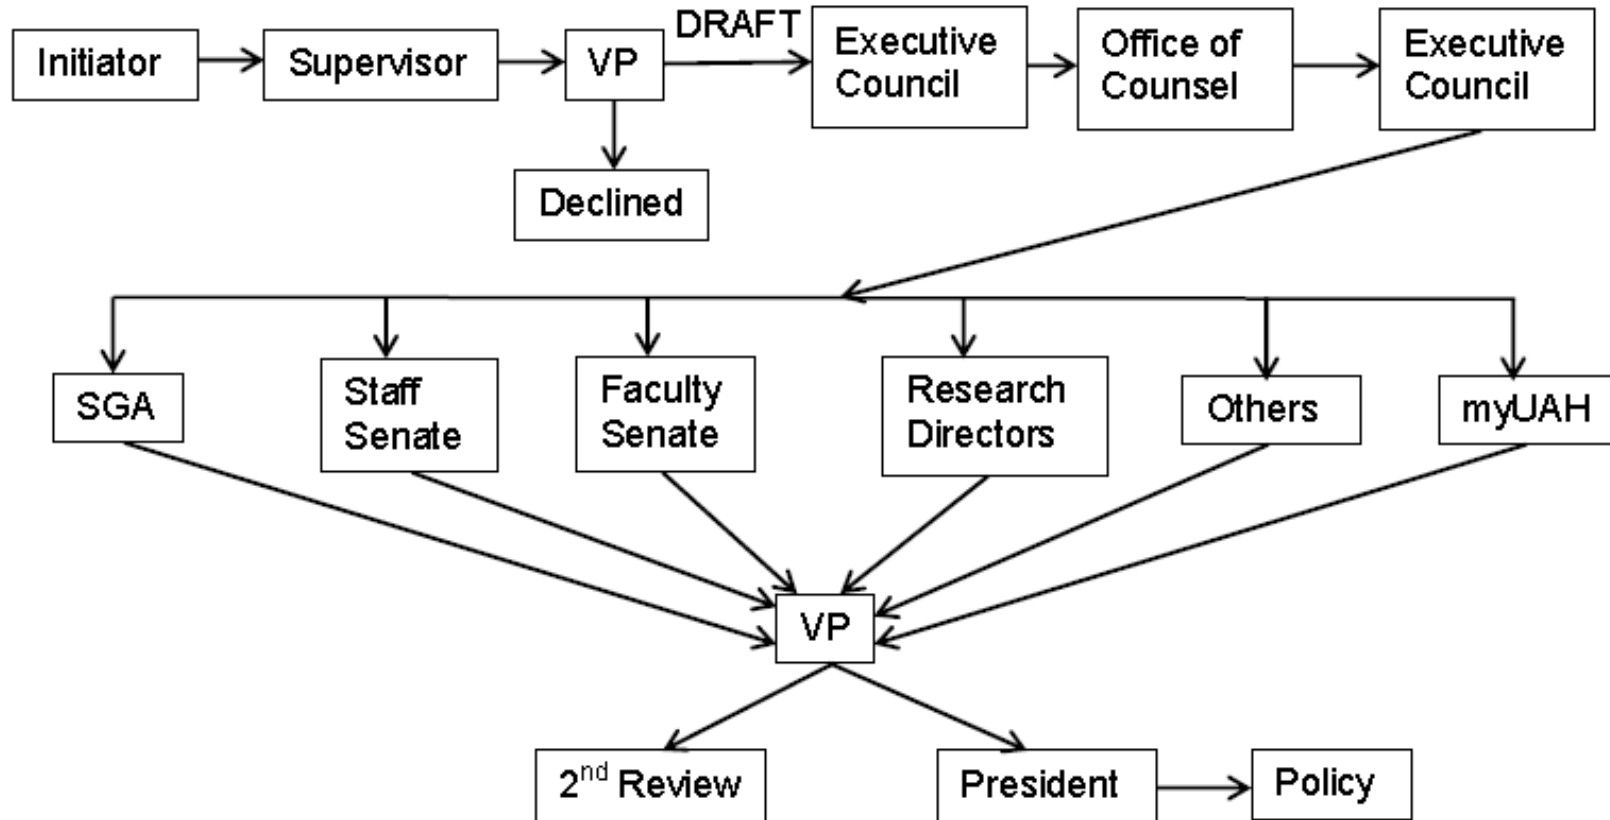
Initiator

Supervisor

VP

DRAFT

Executive Council

Office of Counsel

Executive Council

Declined

SGA

Staff Senate

Faculty Senate

Research Directors

Others

myUAH

VP

2$^{nd}$ Review

President

Policy